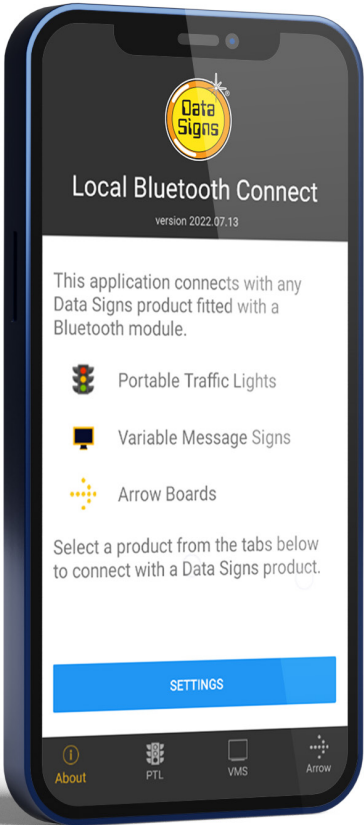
Data Signs

Local Bluetooth Connect

version 2022.07.13

This application connects with any Data Signs product fitted with a Bluetooth module.

Portable Traffic Lights

Variable Message Signs

Arrow Boards

Select a product from the tabs below to connect with a Data Signs product.

SETTINGS

About

PTL

VMS

Arrow